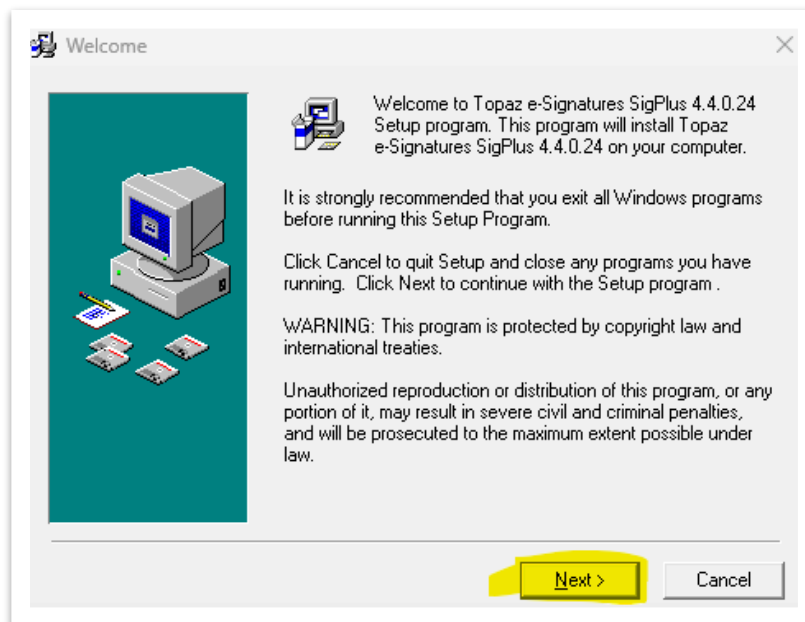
Welcome

Welcome to Topaz e-Signatures SigPlus 4.4.0.24 Setup program. This program will install Topaz e-Signatures SigPlus 4.4.0.24 on your computer.

It is strongly recommended that you exit all Windows programs before running this Setup Program.

Click Cancel to quit Setup and close any programs you have running. Click Next to continue with the Setup program .

WARNING: This program is protected by copyright law and international treaties.

Unauthorized reproduction or distribution of this program, or any portion of it, may result in severe civil and criminal penalties, and will be prosecuted to the maximum extent possible under law.

Next >

Cancel